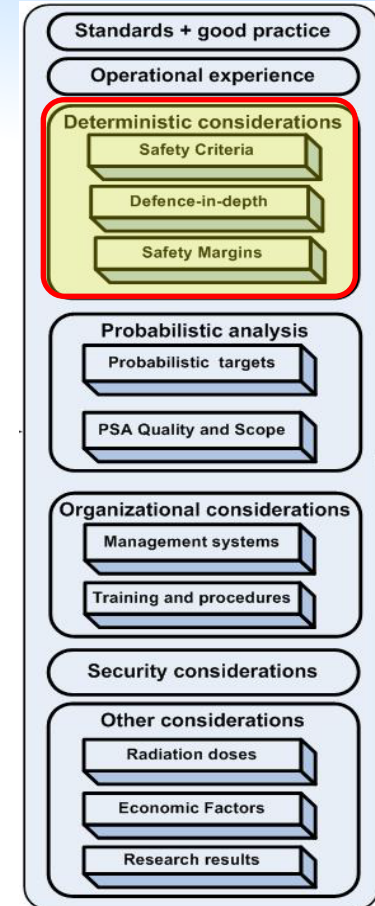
Standards + good practice

Operational experience

Deterministic considerations

Safety Criteria

Defence-in-depth

Safety Margins

Probabilistic analysis

Probabilistic targets

PSA Quality and Scope

Organizational considerations

Management systems

Training and procedures

Security considerations

Other considerations

Radiation doses

Economic Factors

Research results